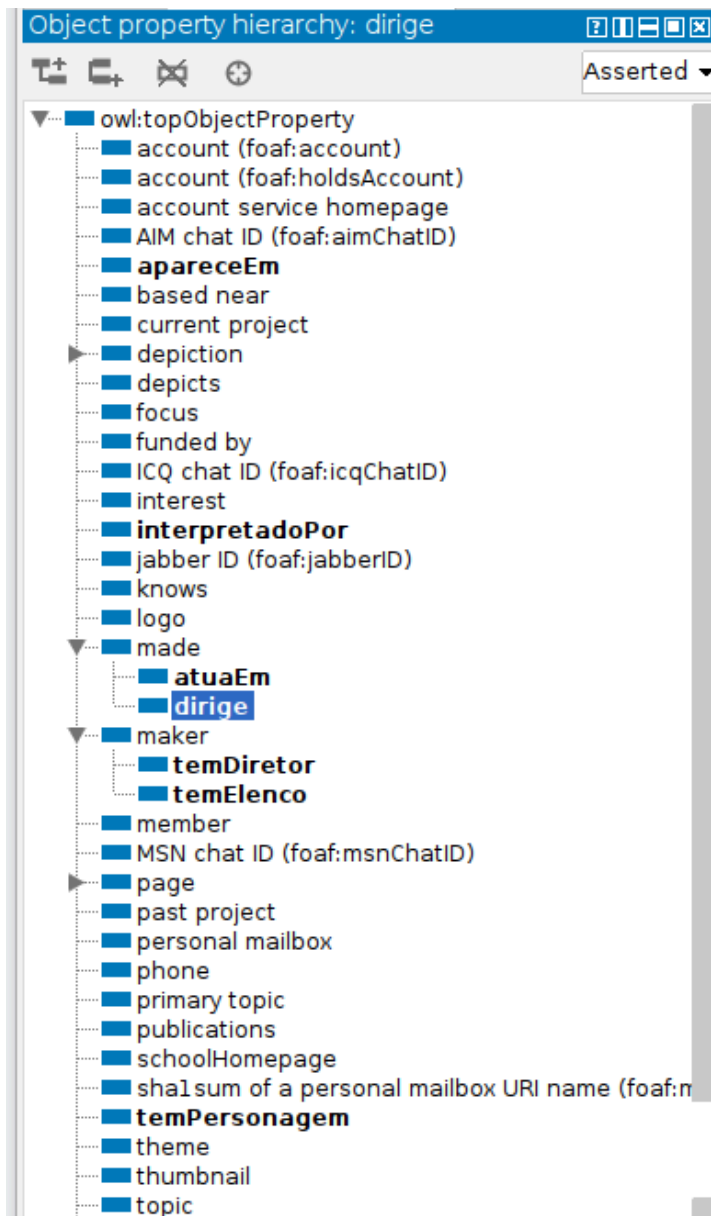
Object property hierarchy: dirige

Asserted

owl:topObjectProperty
account (foaf:account)
account (foaf:holdsAccount)
account service homepage
AIM chat ID (foaf:aimChatID)
apareceEm
based near
current project
depiction
depicts
focus
funded by
ICQ chat ID (foaf:icqChatID)
interest
interpretadoPor
jabber ID (foaf:jabberID)
knows
logo
made
atuaEm
dirige
maker
temDiretor
temElenco
member
MSN chat ID (foaf:msnChatID)
page
past project
personal mailbox
phone
primary topic
publications
schoolHomepage
sha1sum of a personal mailbox URI name (foaf:m
temPersonagem
theme
thumbnail
topic